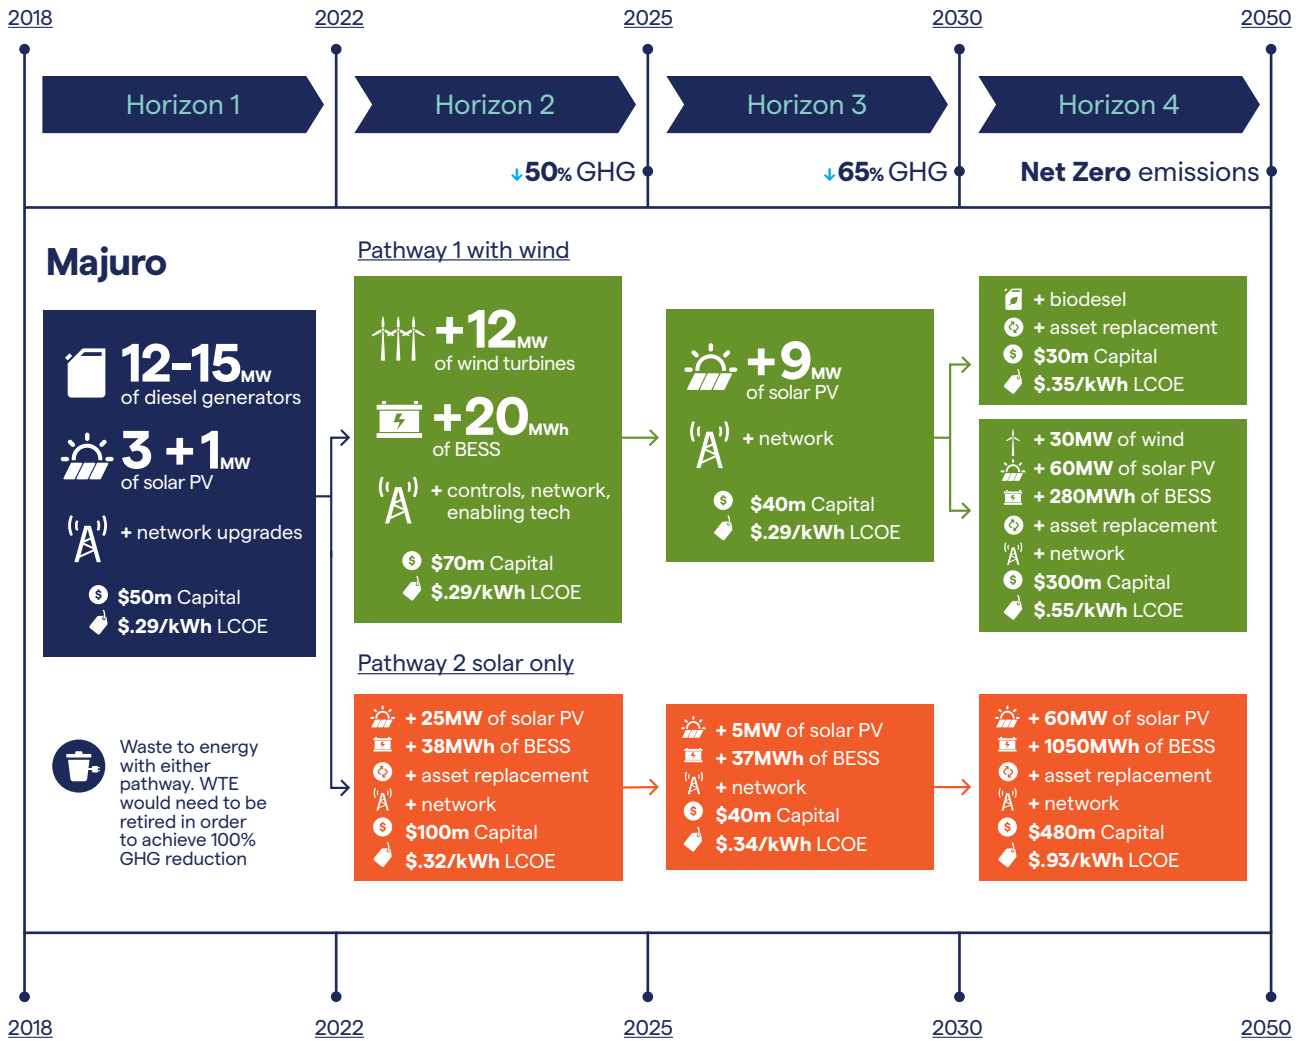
2018
2022
2025
2030
2050

Horizon 1
Horizon 2
Horizon 3
Horizon 4

↓50% GHG
↓65% GHG
Net Zero emissions

Majuro

12–15MW
of diesel generators

3 +1MW
of solar PV

+ network upgrades

$50m Capital
$.29/kWh LCOE

Pathway 1 with wind

+12MW
of wind turbines

+20MWh
of BESS

+ controls, network, enabling tech

$70m Capital
$.29/kWh LCOE

+9MW
of solar PV

+ network

$40m Capital
$.29/kWh LCOE

+ biodesel
+ asset replacement
$30m Capital
$.35/kWh LCOE

+ 30MW of wind
+ 60MW of solar PV
+ 280MWh of BESS
+ asset replacement
+ network
$300m Capital
$.55/kWh LCOE

Pathway 2 solar only

+ 25MW of solar PV
+ 38MWh of BESS
+ asset replacement
+ network
$100m Capital
$.32/kWh LCOE

+ 5MW of solar PV
+ 37MWh of BESS
+ network
$40m Capital
$.34/kWh LCOE

+ 60MW of solar PV
+ 1050MWh of BESS
+ asset replacement
+ network
$480m Capital
$.93/kWh LCOE

Waste to energy with either pathway. WTE would need to be retired in order to achieve 100% GHG reduction

2018
2022
2025
2030
2050